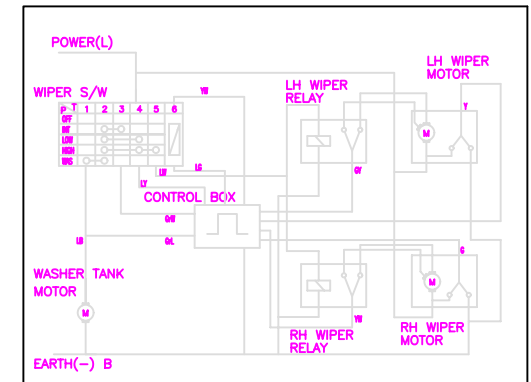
POWER(L)

WIPER S/W

| P | T | 1 | 2 | 3 | 4 | 5 | 6 |
|---|---|---|---|---|---|---|---|
| OFF | | | | | | | |
| INT | | | | | | | |
| LOW | | | | | | | |
| HIGH | | | | | | | |
| WAS | | | | | | | |

YB

LH WIPER RELAY

LH WIPER MOTOR

M

Y

LR

LG

GY

LY

CONTROL BOX

G/B

G/L

LB

WASHER TANK MOTOR

M

G

M

YB

RH WIPER RELAY

RH WIPER MOTOR

EARTH(-) B